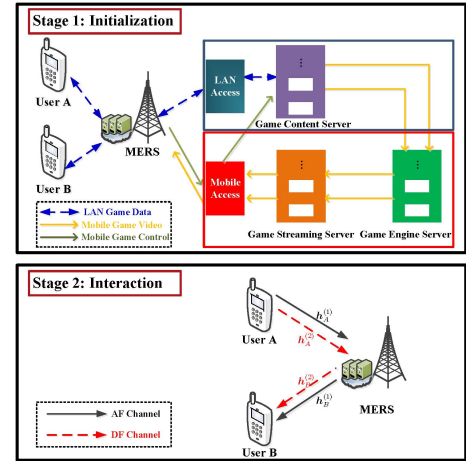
Stage 1: Initialization

User A

User B

MERS

LAN Access

Game Content Server

Mobile Access

Game Streaming Server

Game Engine Server

LAN Game Data

Mobile Game Video

Mobile Game Control

Stage 2: Interaction

User A

$h_A^{(1)}$

$h_A^{(2)}$

MERS

$h_B^{(2)}$

$h_B^{(1)}$

User B

AF Channel

DF Channel